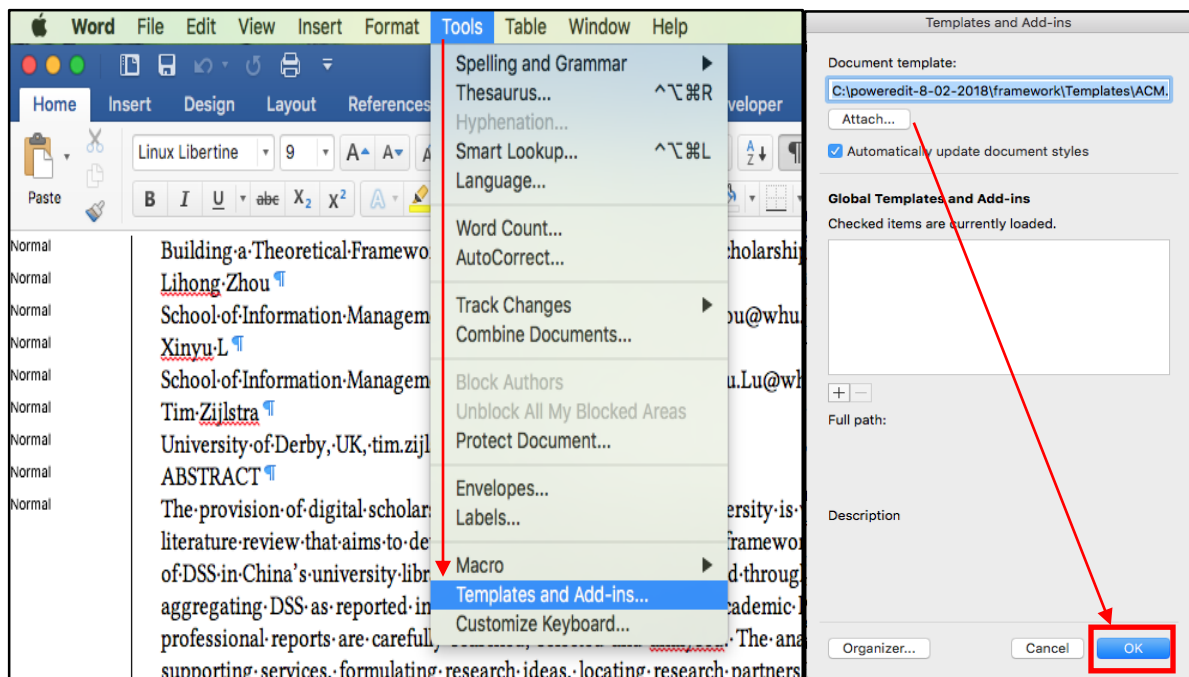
Word File Edit View Insert Format Tools Table Window Help

Home Insert Design Layout References veloper

Paste

Linux Libertine 9

B I U abc $X_2$ $X^2$

Spelling and Grammar
Thesaurus... ^⌥⌘R
Hyphenation...
Smart Lookup... ^⌥⌘L
Language...
Word Count...
AutoCorrect...
Track Changes
Combine Documents...
Block Authors
Unblock All My Blocked Areas
Protect Document...
Envelopes...
Labels...
Macro
Templates and Add-ins...
Customize Keyboard...

Normal
Normal
Normal
Normal
Normal
Normal
Normal
Normal
Normal

Building·a·Theoretical·Framewo cholarship
Lihong·Zhou ¶
School·of·Information·Managem ou@whu.
Xinyu·L ¶
School·of·Information·Managem u.Lu@wh
Tim·Zijlstra ¶
University·of·Derby,·UK,·tim.zijl
ABSTRACT ¶
The·provision·of·digital·scholar ersity·is·
literature·review·that·aims·to·de framewo
of·DSS·in·China's·university·libr d·throug
aggregating·DSS·as·reported·in cademic·
professional·reports·are·carefull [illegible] The·ana
supporting·services,·formulating·research·ideas,·locating·research·partners

Templates and Add-ins
Document template:
C:\poweredit-8-02-2018\framework\Templates\ACM.
Attach...
Automatically update document styles
Global Templates and Add-ins
Checked items are currently loaded.
+ −
Full path:
Description
Organizer...
Cancel
OK